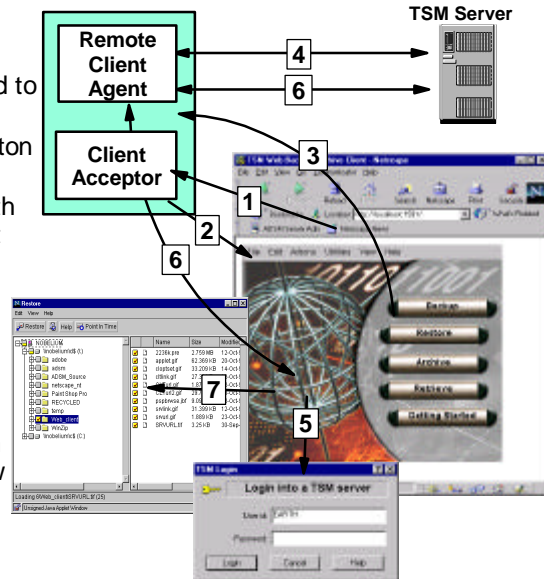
TSM Server

Remote Client Agent

Client Acceptor

4

6

3

1

2

6

7

5

d to

ton

h

Restore

Backup

Restore

Archive

Retrieve

Getting Started

TSM Login

Login into a TSM server

User id:

Password:

Login

Cancel

Help

Name

Size

22306.pre

applet.gif

dsm.opt

Loading

Unsigned Java Applet Window